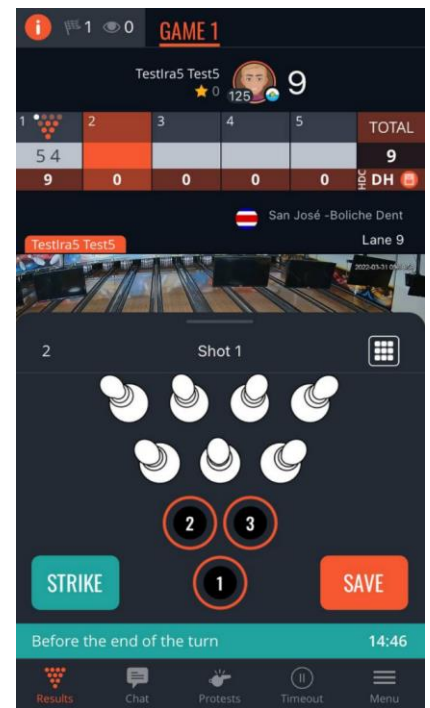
i 1 0 GAME 1

TestIra5 Test5
★ 0 125 9

| 1 | 2 | 3 | 4 | 5 | TOTAL |
|---|---|---|---|---|---|
| 5 4 | | | | | 9 |
| 9 | 0 | 0 | 0 | 0 | HDC DH |

San José -Boliche Dent
TestIra5 Test5
Lane 9
2022-03-31

2 Shot 1

2 3
1

STRIKE
SAVE

Before the end of the turn 14:46

Results Chat Protests Timeout Menu